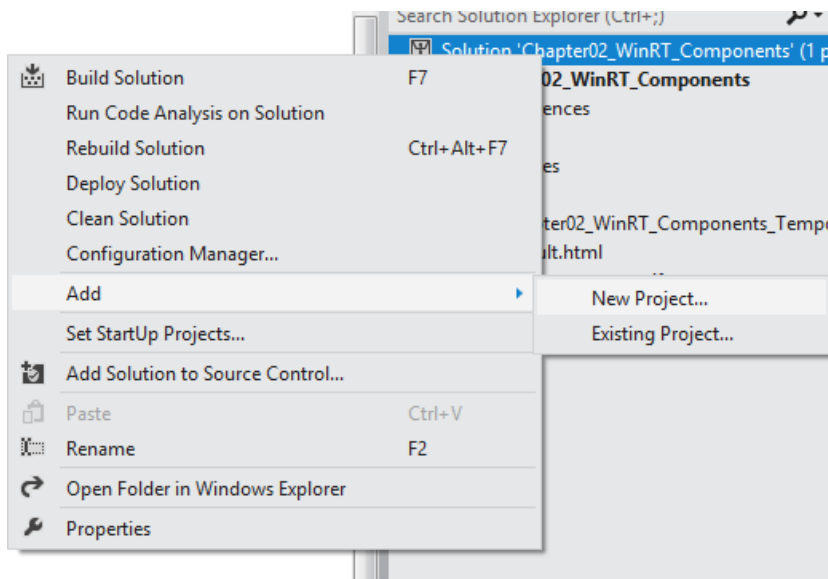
Search Solution Explorer (Ctrl+;)

Solution 'Chapter02_WinRT_Components' (1 p

02_WinRT_Components

ences

es

ter02_WinRT_Components_Tempo

ult.html

Build Solution F7

Run Code Analysis on Solution

Rebuild Solution Ctrl+Alt+F7

Deploy Solution

Clean Solution

Configuration Manager...

Add

New Project...

Existing Project...

Set StartUp Projects...

Add Solution to Source Control...

Paste Ctrl+V

Rename F2

Open Folder in Windows Explorer

Properties